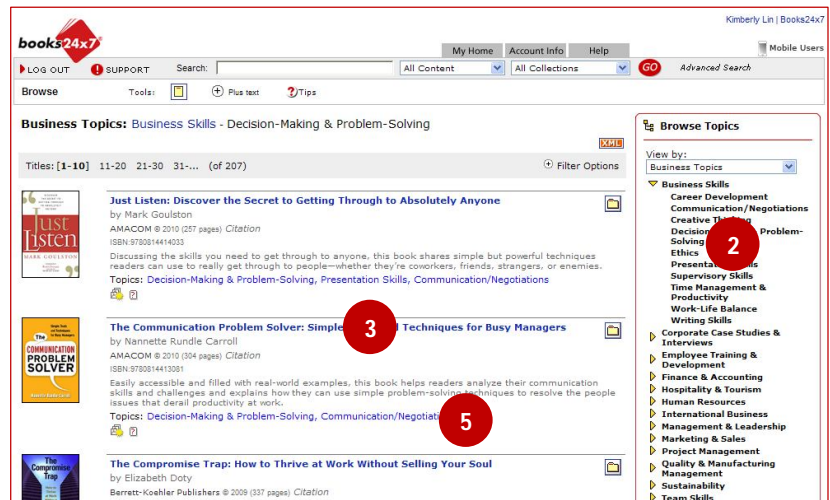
Kimberly Lin | Books24x7

books24x7

My Home | Account Info | Help

Mobile Users

LOG OUT | SUPPORT | Search: | All Content | All Collections | GO | Advanced Search

Browse | Tools: | Plus text | Tips

Business Topics: Business Skills - Decision-Making & Problem-Solving

XML

Titles: [1-10] 11-20 21-30 31-... (of 207)

Filter Options

Just Listen: Discover the Secret to Getting Through to Absolutely Anyone
by Mark Goulston
AMACOM © 2010 (257 pages) Citation
ISBN:9780814414033
Discussing the skills you need to get through to anyone, this book shares simple but powerful techniques readers can use to really get through to people—whether they're coworkers, friends, strangers, or enemies.
Topics: Decision-Making & Problem-Solving, Presentation Skills, Communication/Negotiations

The Communication Problem Solver: Simple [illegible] Techniques for Busy Managers
by Nannette Rundle Carroll
AMACOM © 2010 (304 pages) Citation
ISBN:9780814413081
Easily accessible and filled with real-world examples, this book helps readers analyze their communication skills and challenges and explains how they can use simple problem-solving techniques to resolve the people issues that derail productivity at work.
Topics: Decision-Making & Problem-Solving, Communication/Negotiati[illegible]

The Compromise Trap: How to Thrive at Work Without Selling Your Soul
by Elizabeth Doty
Berrett-Koehler Publishers © 2009 (337 pages) Citation

3

5

2

Browse Topics

View by:
Business Topics

Business Skills
Career Development
Communication/Negotiations
Creative Thi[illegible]
Decisi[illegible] Problem-Solving
Ethics
Presenta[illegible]
Supervisory Skills
Time Management & Productivity
Work-Life Balance
Writing Skills
Corporate Case Studies & Interviews
Employee Training & Development
Finance & Accounting
Hospitality & Tourism
Human Resources
International Business
Management & Leadership
Marketing & Sales
Project Management
Quality & Manufacturing Management
Sustainability
Team Skills